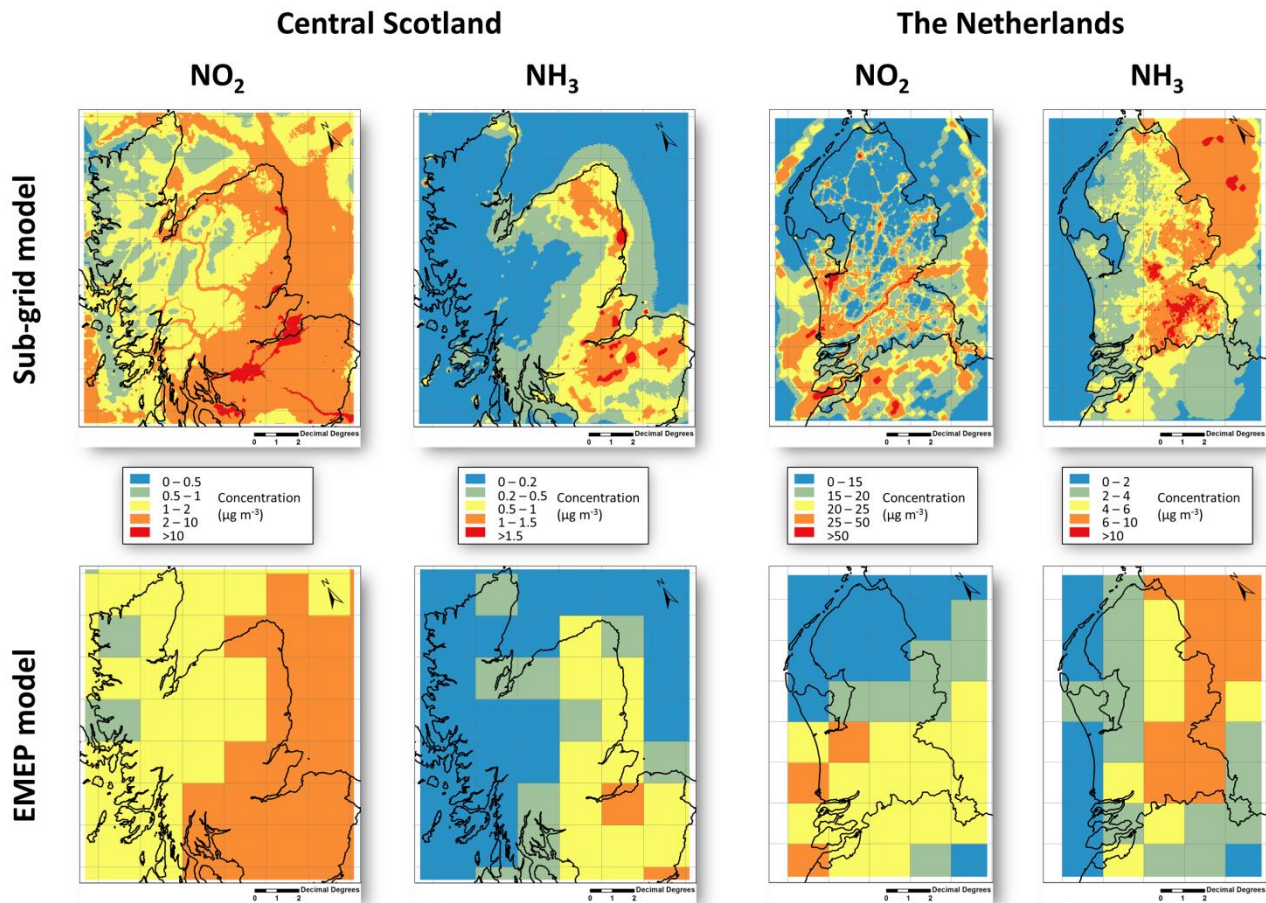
Central Scotland

The Netherlands

$NO_2$

$NH_3$

$NO_2$

$NH_3$

Sub-grid model

N

Decimal Degrees
0 1 2

N

Decimal Degrees
0 1 2

N

Decimal Degrees
0 1 2

N

Decimal Degrees
0 1 2

0 – 0.5
0.5 – 1
1 – 2
2 – 10
>10
Concentration ($\mu g\ m^{-3}$)

0 – 0.2
0.2 – 0.5
0.5 – 1
1 – 1.5
>1.5
Concentration ($\mu g\ m^{-3}$)

0 – 15
15 – 20
20 – 25
25 – 50
>50
Concentration ($\mu g\ m^{-3}$)

0 – 2
2 – 4
4 – 6
6 – 10
>10
Concentration ($\mu g\ m^{-3}$)

EMEP model

N

Decimal Degrees
0 1 2

N

Decimal Degrees
0 1 2

N

Decimal Degrees
0 1 2

N

Decimal Degrees
0 1 2